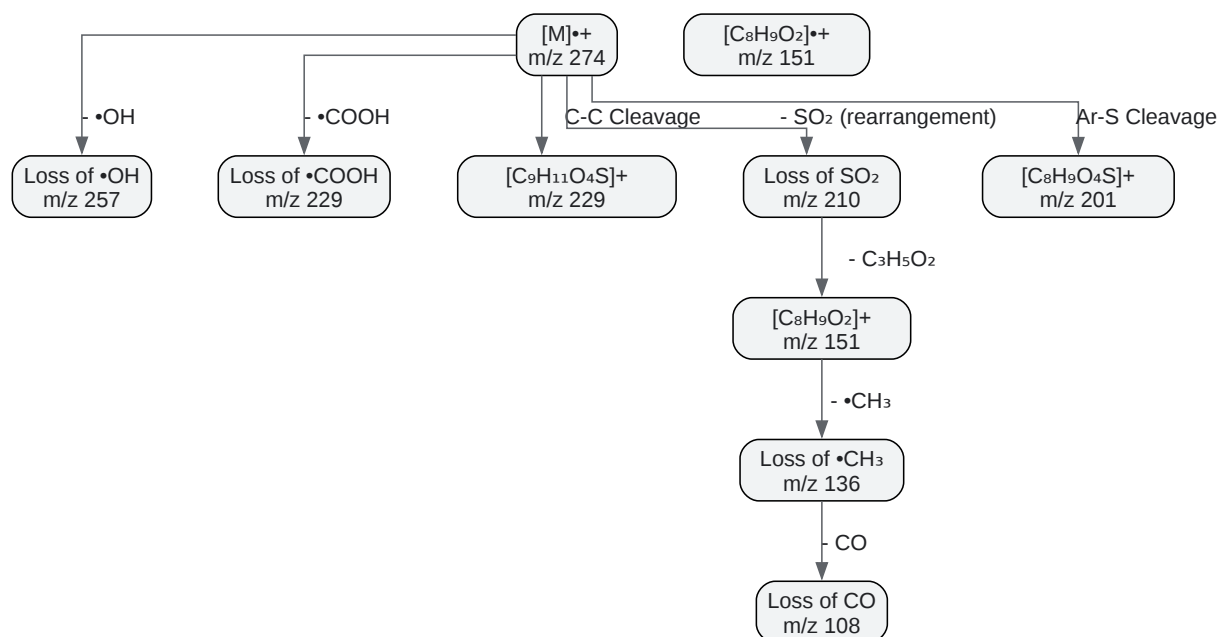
$[M]^{\bullet+}$
m/z 274

$[C_8H_9O_2]^{\bullet+}$
m/z 151

- •OH

- •COOH

C-C Cleavage

- $SO_2$ (rearrangement)

Ar-S Cleavage

Loss of •OH
m/z 257

Loss of •COOH
m/z 229

$[C_9H_{11}O_4S]^+$
m/z 229

Loss of $SO_2$
m/z 210

$[C_8H_9O_4S]^+$
m/z 201

- $C_3H_5O_2$

$[C_8H_9O_2]^+$
m/z 151

- $•CH_3$

Loss of $•CH_3$
m/z 136

- CO

Loss of CO
m/z 108